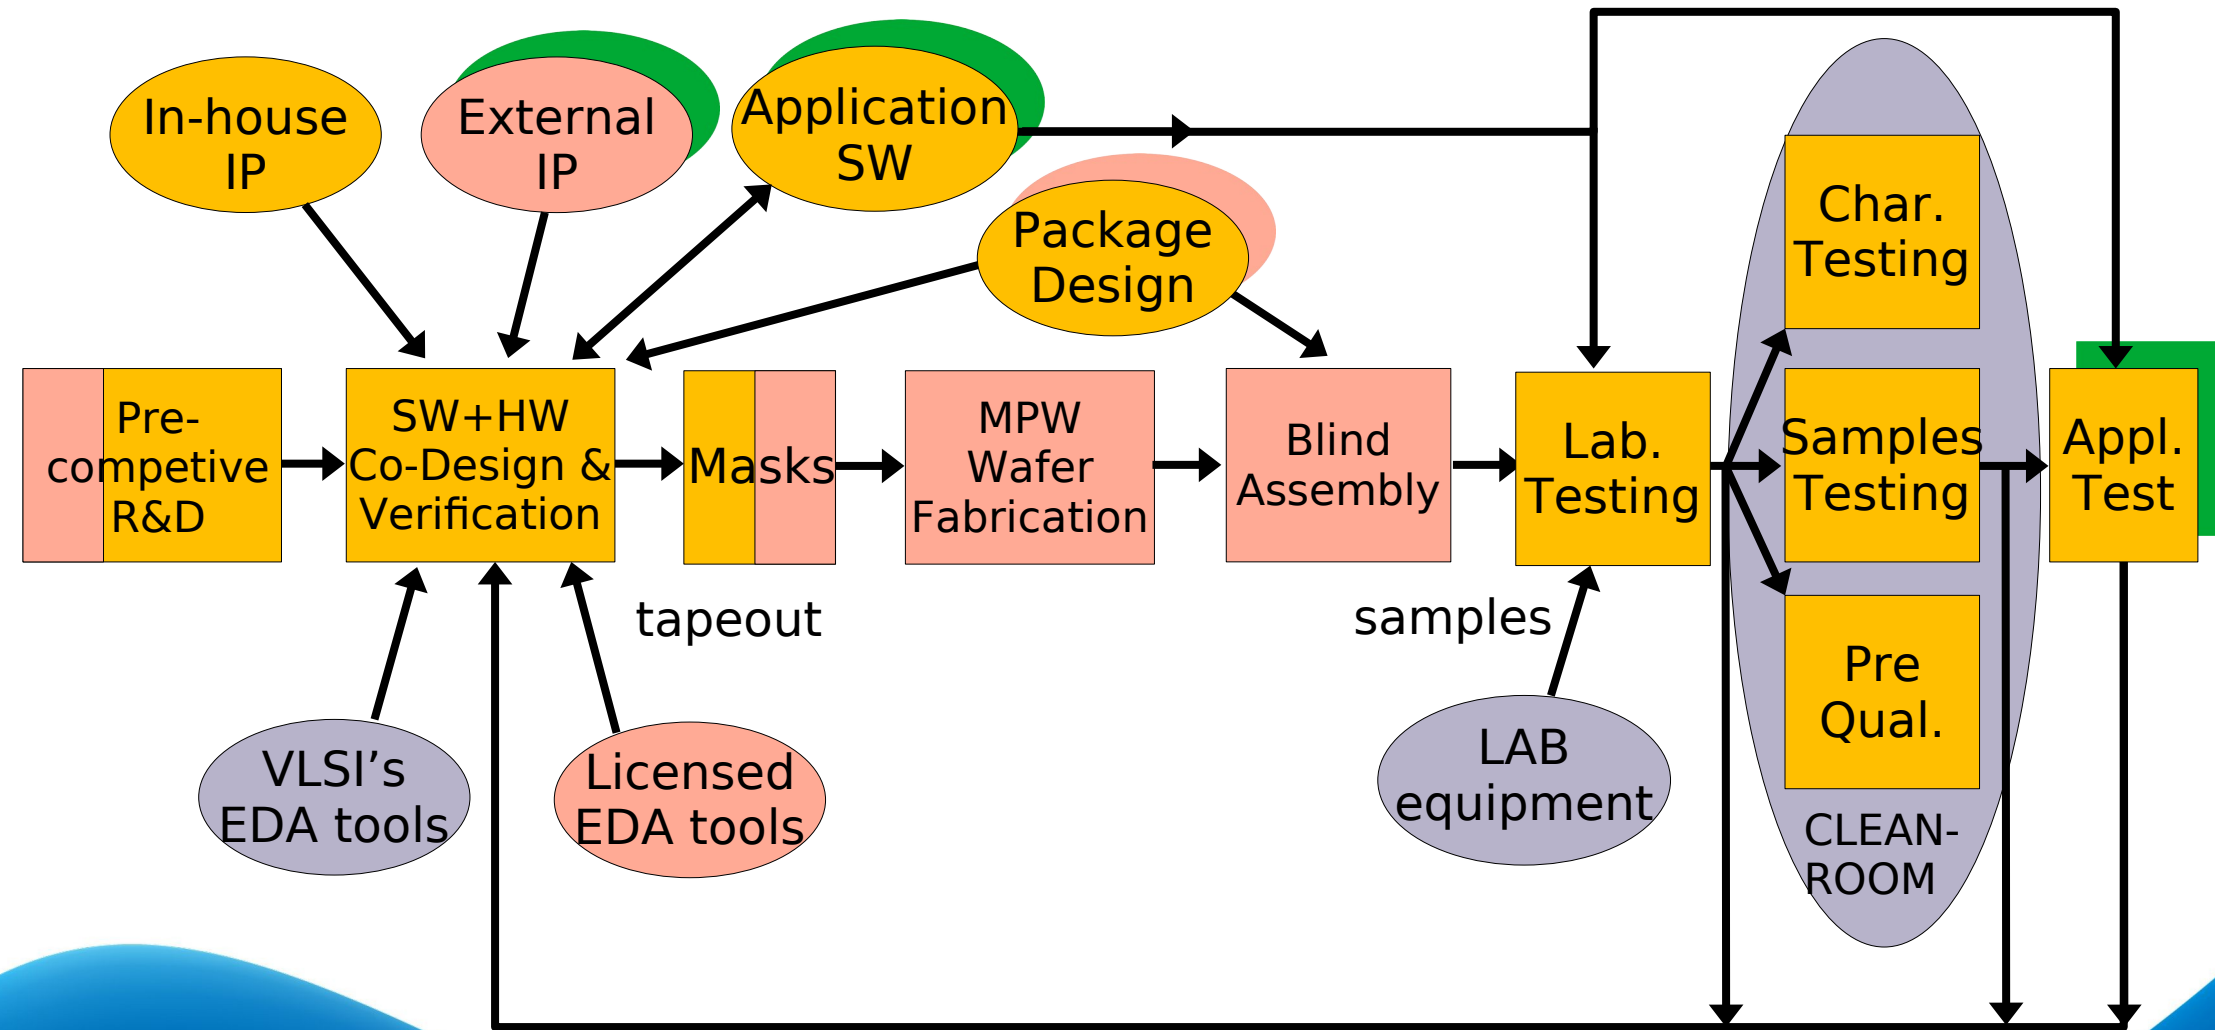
In-house IP

External IP

Application SW

Package Design

Char. Testing

Pre-competive R&D

SW+HW Co-Design & Verification

Masks

MPW Wafer Fabrication

Blind Assembly

Lab. Testing

Samples Testing

Appl. Test

tapeout

samples

Pre Qual.

VLSI's EDA tools

Licensed EDA tools

LAB equipment

CLEAN-ROOM